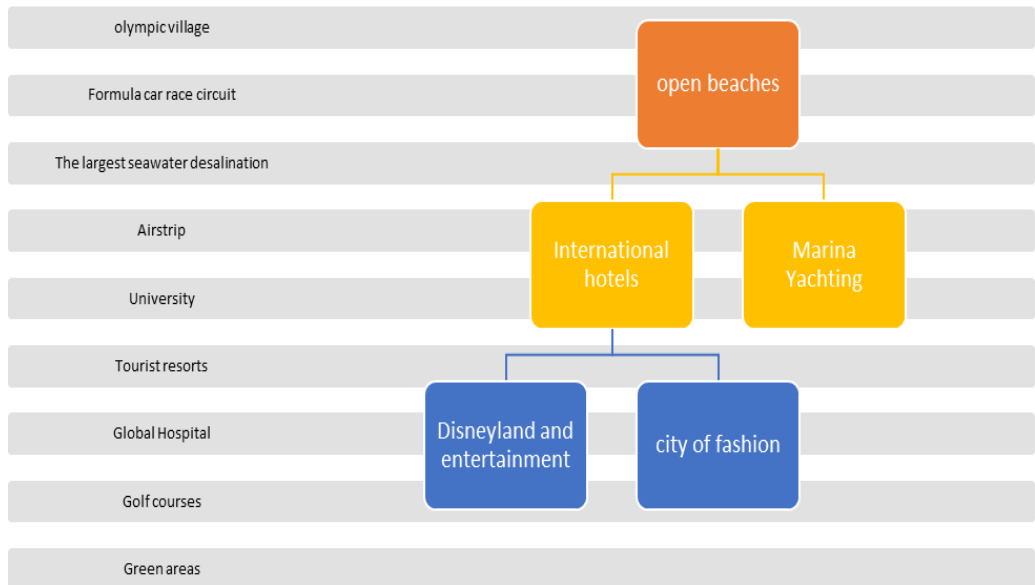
olympic village

Formula car race circuit

The largest seawater desalination

Airstrip

University

Tourist resorts

Global Hospital

Golf courses

Green areas

open beaches

International hotels

Marina Yachting

Disneyland and entertainment

city of fashion